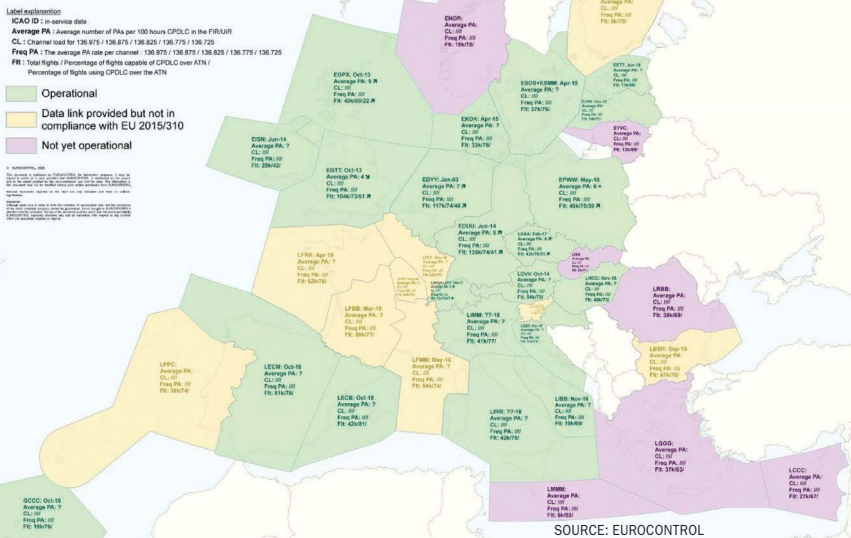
Label explanation

ICAO ID : in-service date

Average PA : Average number of PAs per 100 hours CPDLC in the FIR/UIR

CL : Channel load for 136.975 / 136.875 / 136.825 / 136.775 / 136.725

Freq PA : The average PA rate per channel : 136.975 / 136.875 / 136.825 / 136.775 / 136.725

Flt : Total flights / Percentage of flights capable of CPDLC over ATN / Percentage of flights using CPDLC over the ATN

Operational

Data link provided but not in compliance with EU 2015/310

Not yet operational

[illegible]

ENOR
Average PA:
CL: ///
Freq PA: ///
Flt: 19k/78/

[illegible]
CL: ///
Freq PA: ///
Flt: 8k/75/

EGPX: Oct-13
Average PA: 9
CL: ///
Freq PA: ///
Flt: 40k/69/22

ESOS+ESMM: Apr-15
Average PA: ?
CL: ///
Freq PA: ///
Flt: 37k/76/

EETT: Jun-18
Average PA: ?
CL: ///
Freq PA: ///
Flt: 11k/68/

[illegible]

EKDK: Apr-15
Average PA: ?
CL: ///
Freq PA: ///
Flt: 33k/76/

EVVC
Average PA:
CL: ///
Freq PA: ///
Flt: 13k/69/

EISN: Jun-14
Average PA: ?
CL: ///
Freq PA: ///
Flt: 29k/42/

EGTT: Oct-13
Average PA: 4
CL: ///
Freq PA: ///
Flt: 104k/73/51

EDYY: Jan-03
Average PA: 7
CL: ///
Freq PA: ///
Flt: 117k/74/44

EPWW: May-15
Average PA: 6
CL: ///
Freq PA: ///
Flt: 48k/75/30

EDUU: Jun-14
Average PA: 5
CL: ///
Freq PA: ///
Flt: 136k/74/41

LKAA: Feb-17
Average PA: 4.7
CL: ///
Freq PA: ///
Flt: 57k/76/31

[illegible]

LFRR: Apr-19
Average PA: ?
CL: ///
Freq PA: ///
Flt: 62k/76/

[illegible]

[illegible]

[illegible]

LOVV: Oct-14
Average PA: ?
CL: ///
Freq PA: ///
Flt: 54k/75/

LHCC: Nov-18
Average PA: ?
CL: ///
Freq PA: ///
Flt: 40k/73/

LRBB
Average PA:
CL: ///
Freq PA: ///
Flt: 39k/68/

LFBB: Mar-19
Average PA: ?
CL: ///
Freq PA: ///
Flt: 58k/77/

LIMM: ??-18
Average PA: ?
CL: ///
Freq PA: ///
Flt: 41k/77/

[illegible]

LPPC
Average PA:
CL: ///
Freq PA: ///
Flt: 38k/74/

LECM: Oct-18
Average PA: ?
CL: ///
Freq PA: ///
Flt: 81k/76/

LFMM: May-16
Average PA: ?
CL: ///
Freq PA: ///
Flt: 54k/74/

LBSR: Sep-15
Average PA: ?
CL: ///
Freq PA: ///
Flt: 47k/70/

LECB: Oct-18
Average PA: ?
CL: ///
Freq PA: ///
Flt: 42k/81/

LIBB: Nov-18
Average PA: ?
CL: ///
Freq PA: ///
Flt: 19k/69/

LIRR: ??-18
Average PA: ?
CL: ///
Freq PA: ///
Flt: 42k/75/

LGGG
Average PA:
CL: ///
Freq PA: ///
Flt: 37k/63/

LCCC
Average PA:
CL: ///
Freq PA: ///
Flt: 27k/67/

GCCC: Oct-18
Average PA: ?
CL: ///
Freq PA: ///
Flt: 19k/76/

LMMM
Average PA:
CL: ///
Freq PA: ///
Flt: 6k/63/

SOURCE: EUROCONTROL